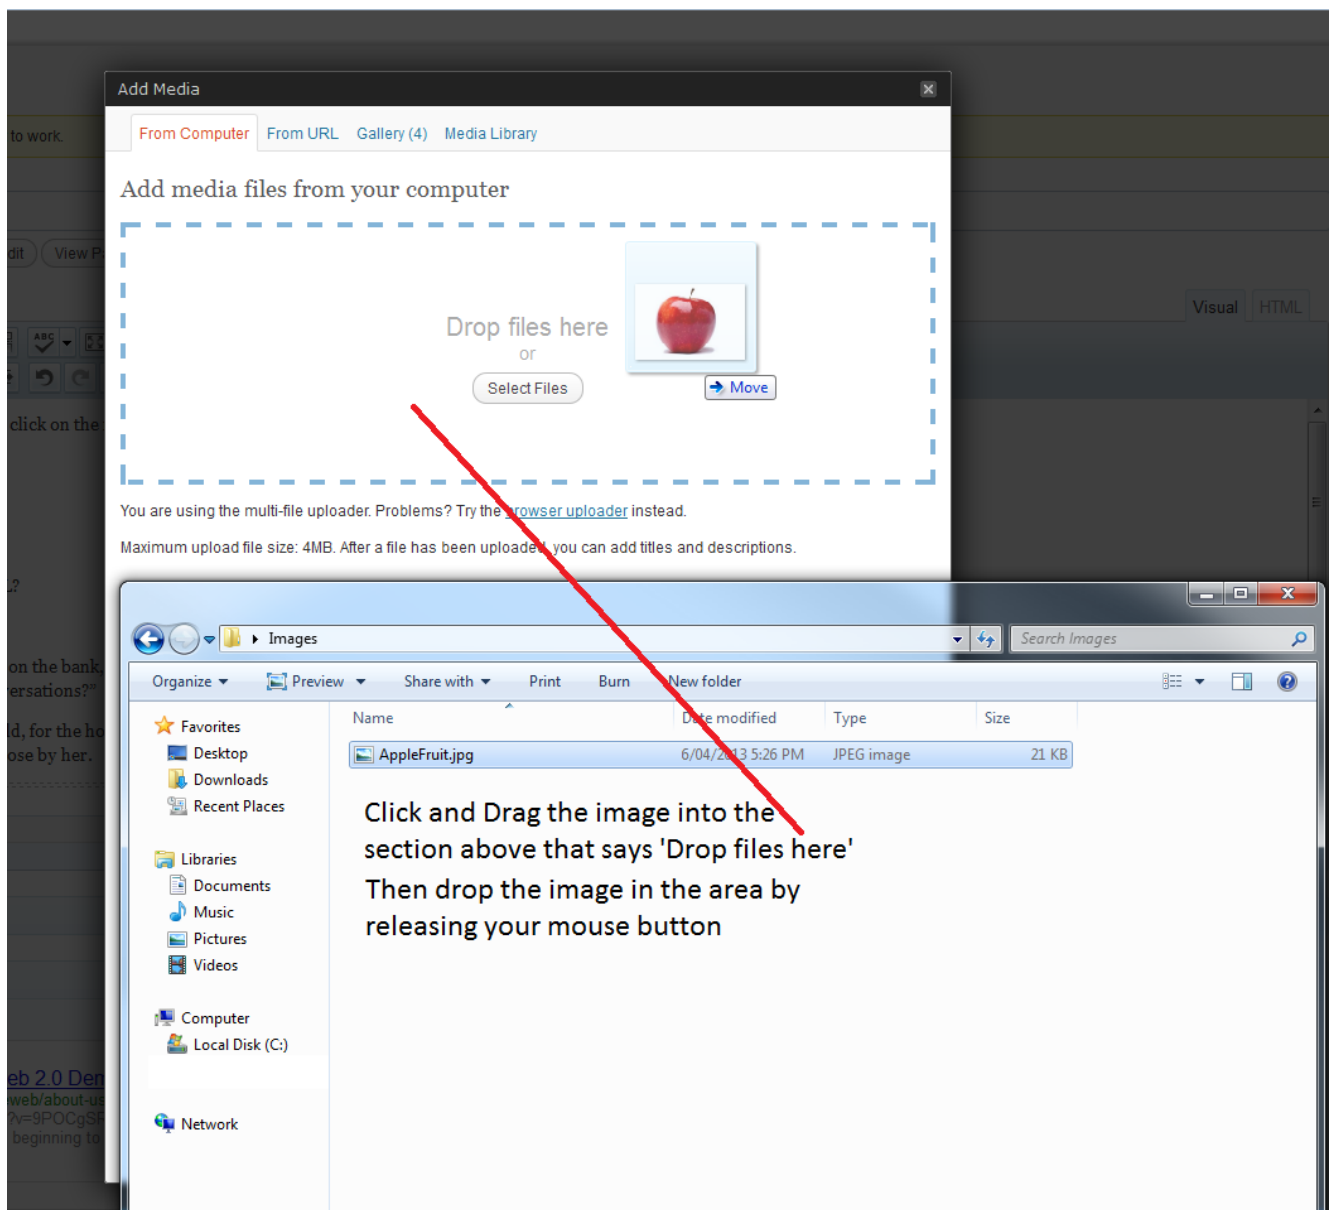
Add Media

to work.

dit View P

Visual HTML

click on the

?

on the bank ersations?"

ld, for the ho ose by her.

eb 2.0 Den web/about-u ?v=9POCgS beginning to

From Computer From URL Gallery (4) Media Library

Add media files from your computer

Drop files here
or
Select Files

Move

You are using the multi-file uploader. Problems? Try the browser uploader instead.

Maximum upload file size: 4MB. After a file has been uploaded, you can add titles and descriptions.

Images

Search Images

Organize Preview Share with Print Burn New folder

Favorites
Desktop
Downloads
Recent Places

Libraries
Documents
Music
Pictures
Videos

Computer
Local Disk (C:)

Network

| Name | Date modified | Type | Size |
|---|---|---|---|
| AppleFruit.jpg | 6/04/2013 5:26 PM | JPEG image | 21 KB |

Click and Drag the image into the section above that says 'Drop files here'
Then drop the image in the area by releasing your mouse button